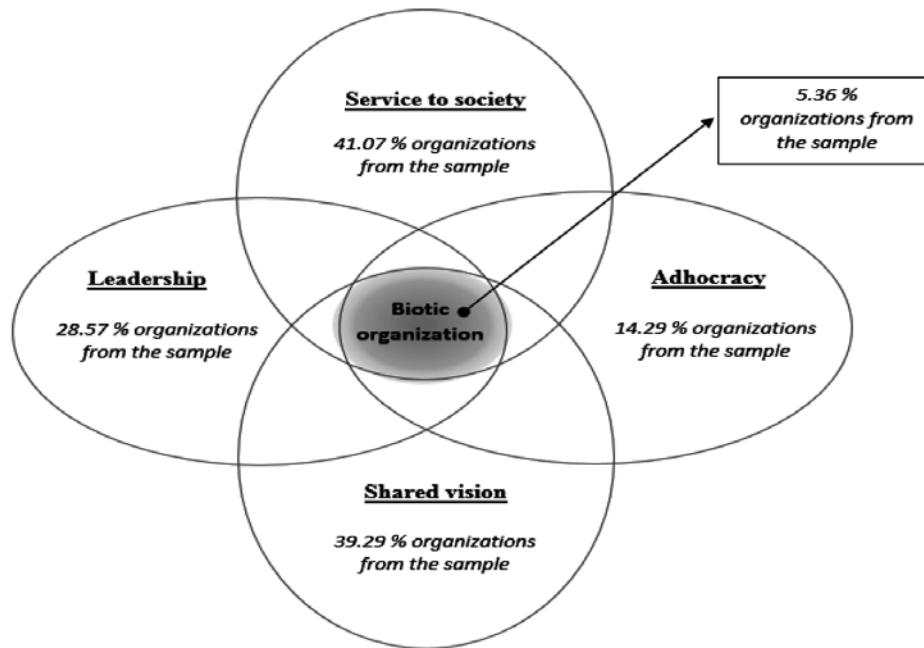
Service to society

41.07 % organizations from the sample

5.36 % organizations from the sample

Leadership

28.57 % organizations from the sample

Biotic organization

Adhocracy

14.29 % organizations from the sample

Shared vision

39.29 % organizations from the sample